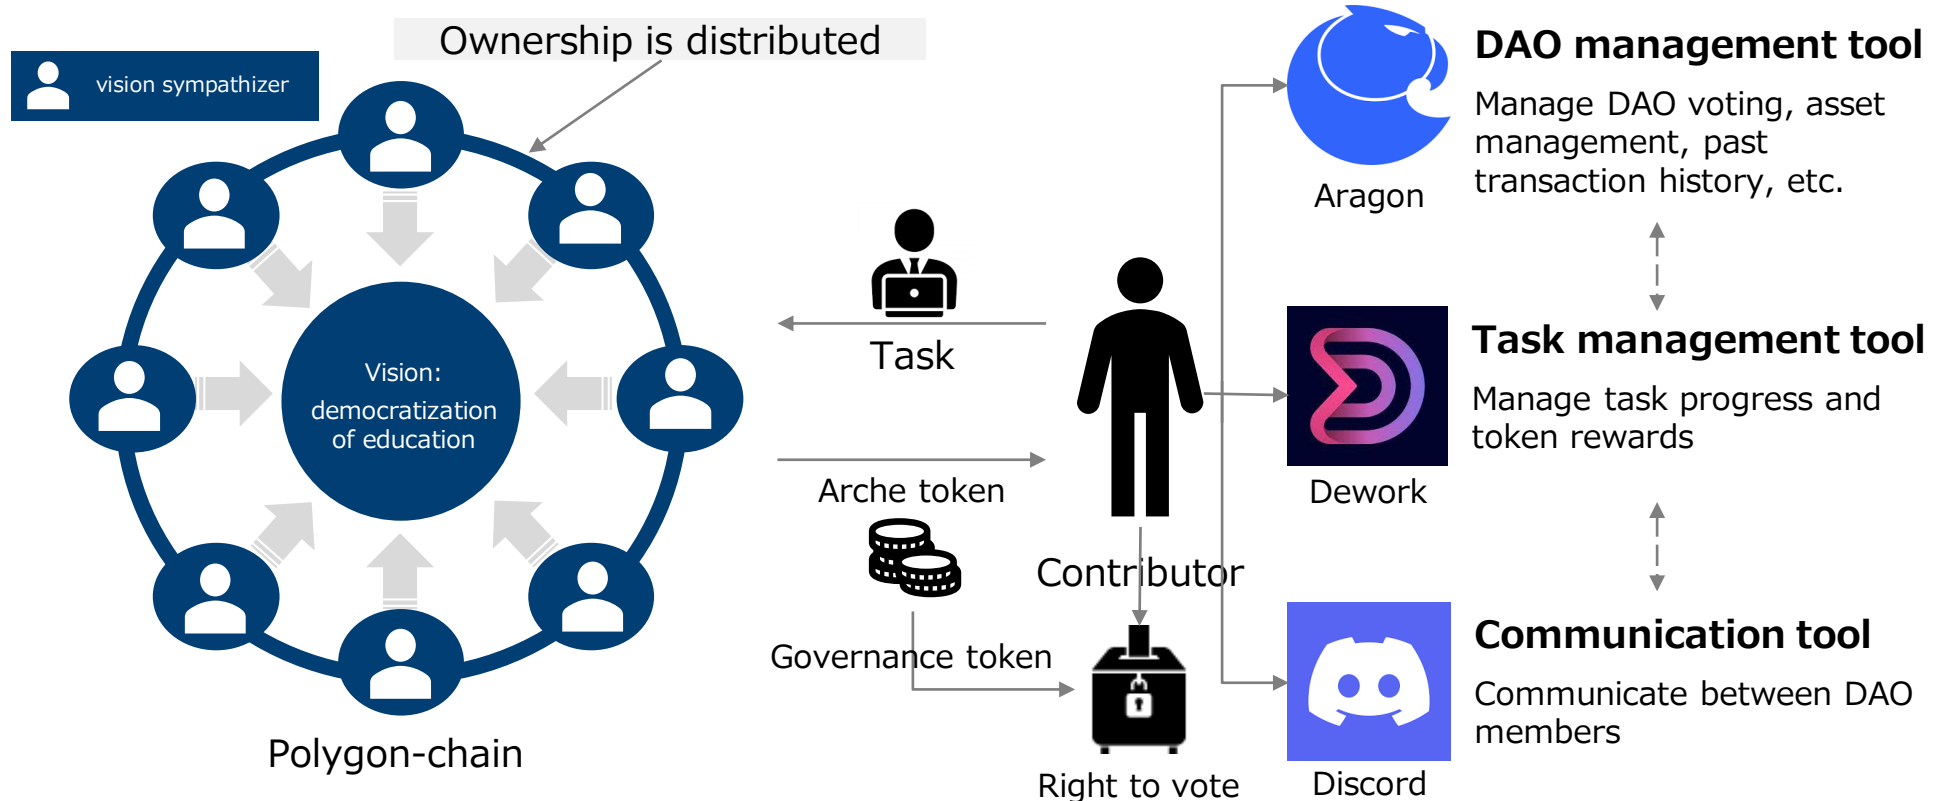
vision sympathizer

Ownership is distributed

Vision: democratization of education

Polygon-chain

Task

Arche token

Governance token

Contributor

Right to vote

Aragon

DAO management tool

Manage DAO voting, asset management, past transaction history, etc.

Dework

Task management tool

Manage task progress and token rewards

Discord

Communication tool

Communicate between DAO members